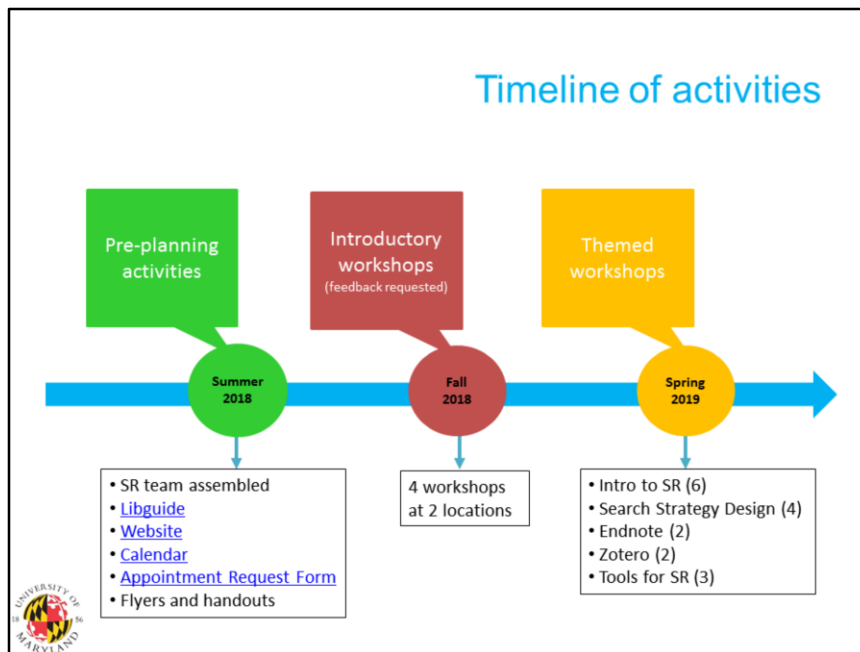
Timeline of activities

Pre-planning activities

Introductory workshops
(feedback requested)

Themed workshops

Summer 2018

Fall 2018

Spring 2019

• SR team assembled
• Libguide
• Website
• Calendar
• Appointment Request Form
• Flyers and handouts

4 workshops at 2 locations

• Intro to SR (6)
• Search Strategy Design (4)
• Endnote (2)
• Zotero (2)
• Tools for SR (3)

UNIVERSITY OF MARYLAND 1856